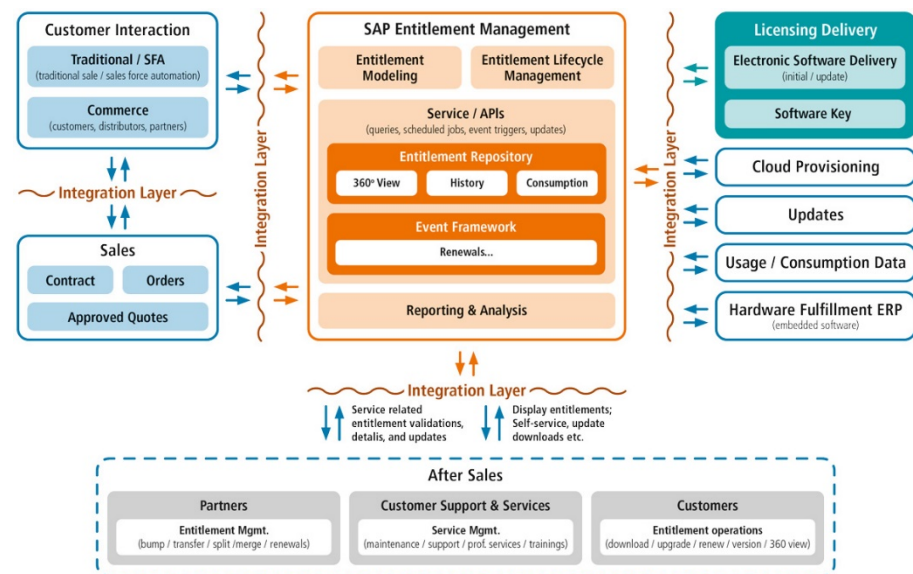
Customer Interaction

Traditional / SFA
(traditional sale / sales force automation)

Commerce
(customers, distributors, partners)

Integration Layer

Sales

Contract

Orders

Approved Quotes

Integration Layer

SAP Entitlement Management

Entitlement Modeling

Entitlement Lifecycle Management

Service / APIs
(queries, scheduled jobs, event triggers, updates)

Entitlement Repository

360° View

History

Consumption

Event Framework

Renewals...

Reporting & Analysis

Integration Layer

Licensing Delivery

Electronic Software Delivery
(initial / update)

Software Key

Cloud Provisioning

Updates

Usage / Consumption Data

Hardware Fulfillment ERP
(embedded software)

Integration Layer

Service related entitlement validations, details, and updates

Display entitlements; Self-service, update downloads etc.

After Sales

Partners

Entitlement Mgmt.
(bump / transfer / split /merge / renewals)

Customer Support & Services

Service Mgmt.
(maintenance / support / prof. services / trainings)

Customers

Entitlement operations
(download / upgrade / renew / version / 360 view)